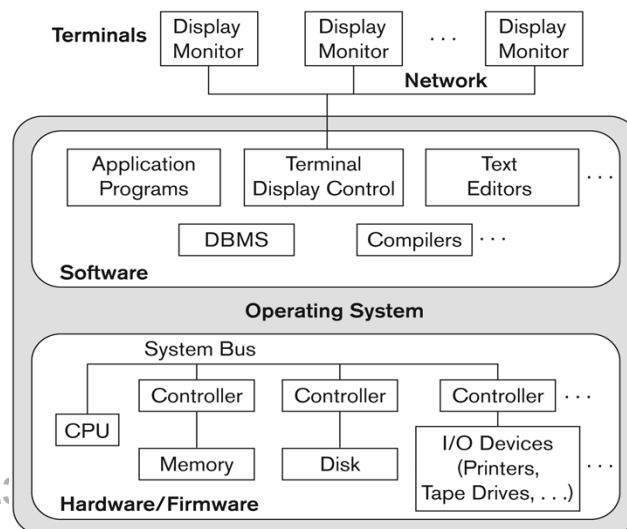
Terminals

Display Monitor

Display Monitor

. . .

Display Monitor

Network

Application Programs

Terminal Display Control

Text Editors

. . .

DBMS

Compilers

. . .

Software

Operating System

System Bus

CPU

Controller

Controller

Controller

. . .

Memory

Disk

I/O Devices (Printers, Tape Drives, . . .)

. . .

Hardware/Firmware